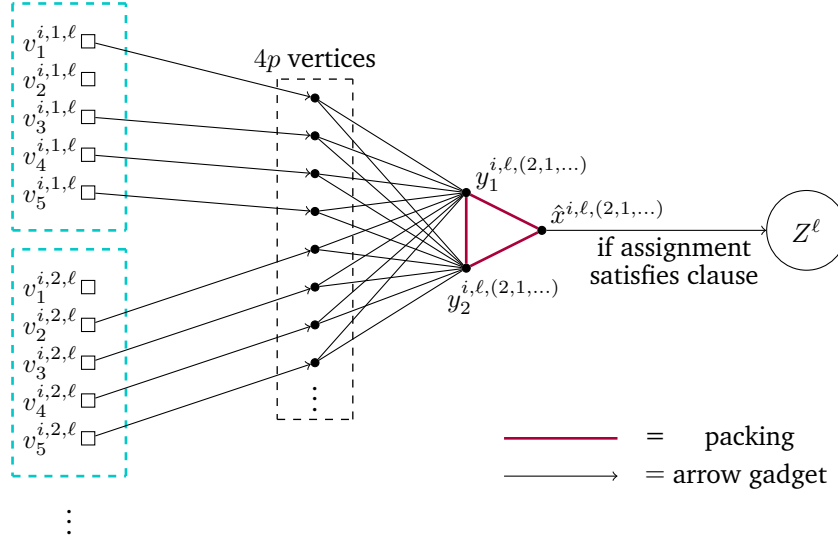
$v_1^{i,1,\ell}$
$v_2^{i,1,\ell}$
$v_3^{i,1,\ell}$
$v_4^{i,1,\ell}$
$v_5^{i,1,\ell}$

$v_1^{i,2,\ell}$
$v_2^{i,2,\ell}$
$v_3^{i,2,\ell}$
$v_4^{i,2,\ell}$
$v_5^{i,2,\ell}$

$\vdots$

$4p$ vertices

$\vdots$

$y_1^{i,\ell,(2,1,\ldots)}$

$y_2^{i,\ell,(2,1,\ldots)}$

$\hat{x}^{i,\ell,(2,1,\ldots)}$

if assignment satisfies clause

$Z^\ell$

= packing

= arrow gadget